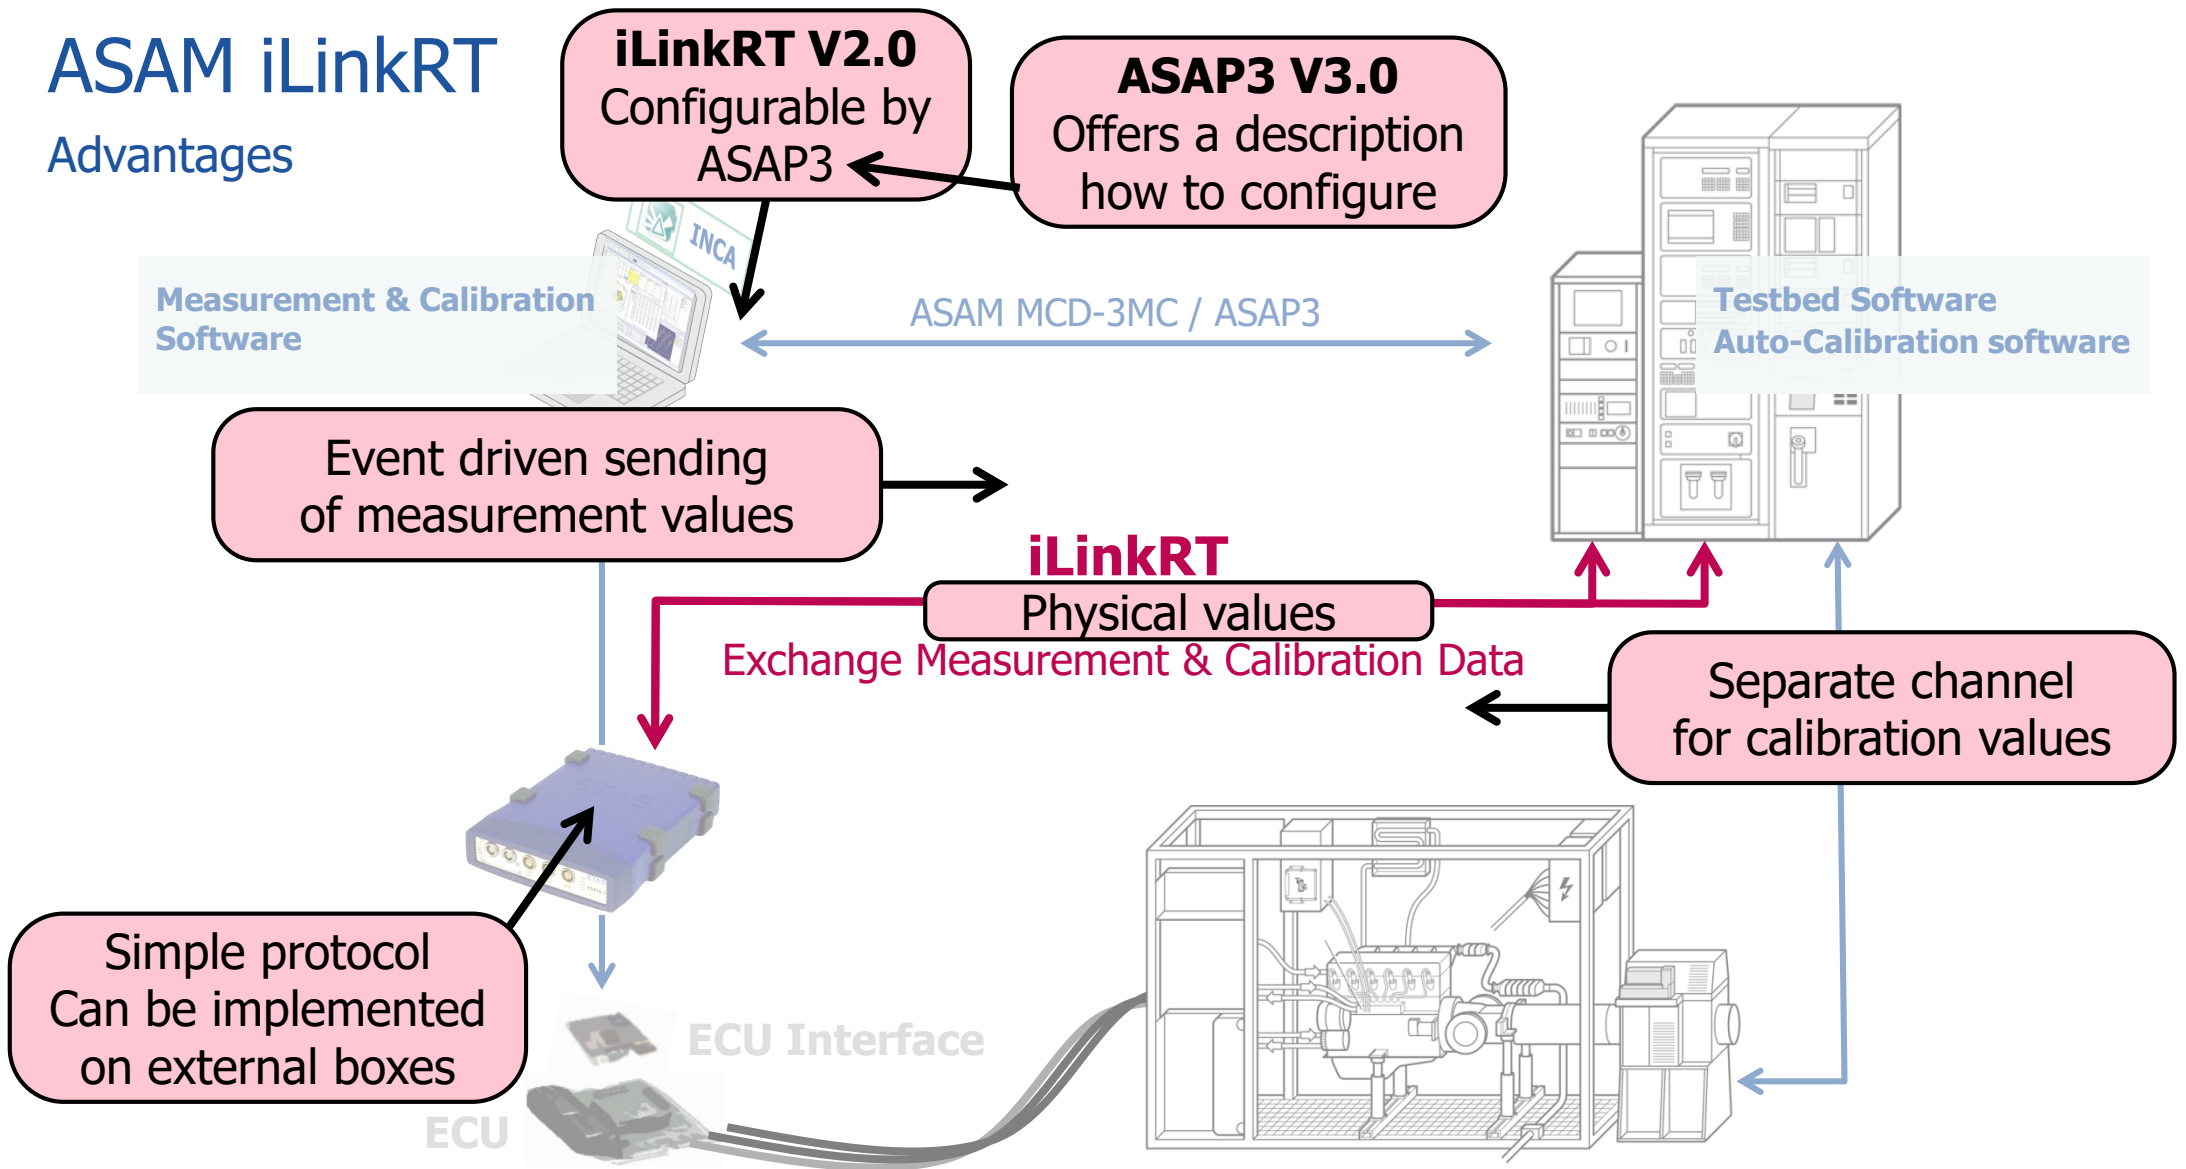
ASAM iLinkRT

Advantages

iLinkRT V2.0
Configurable by ASAP3

ASAP3 V3.0
Offers a description how to configure

INCA

Measurement & Calibration Software

ASAM MCD-3MC / ASAP3

Testbed Software
Auto-Calibration software

Event driven sending of measurement values

iLinkRT

Physical values

Exchange Measurement & Calibration Data

Separate channel for calibration values

Simple protocol
Can be implemented on external boxes

ECU Interface

ECU